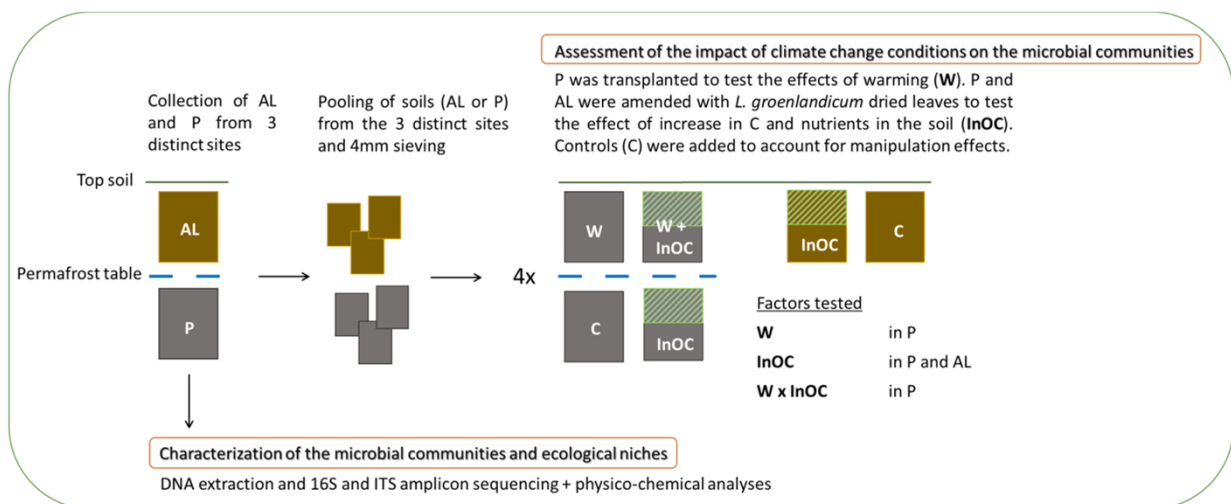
Assessment of the impact of climate change conditions on the microbial communities

P was transplanted to test the effects of warming (**W**). P and AL were amended with *L. groenlandicum* dried leaves to test the effect of increase in C and nutrients in the soil (**InOC**). Controls (C) were added to account for manipulation effects.

Collection of AL and P from 3 distinct sites

Pooling of soils (AL or P) from the 3 distinct sites and 4mm sieving

Top soil

AL

Permafrost table

P

4x

W

W + InOC

InOC

C

C

InOC

Factors tested

| | |
|---|---|
| **W** | in P |
| **InOC** | in P and AL |
| **W x InOC** | in P |

Characterization of the microbial communities and ecological niches

DNA extraction and 16S and ITS amplicon sequencing + physico-chemical analyses